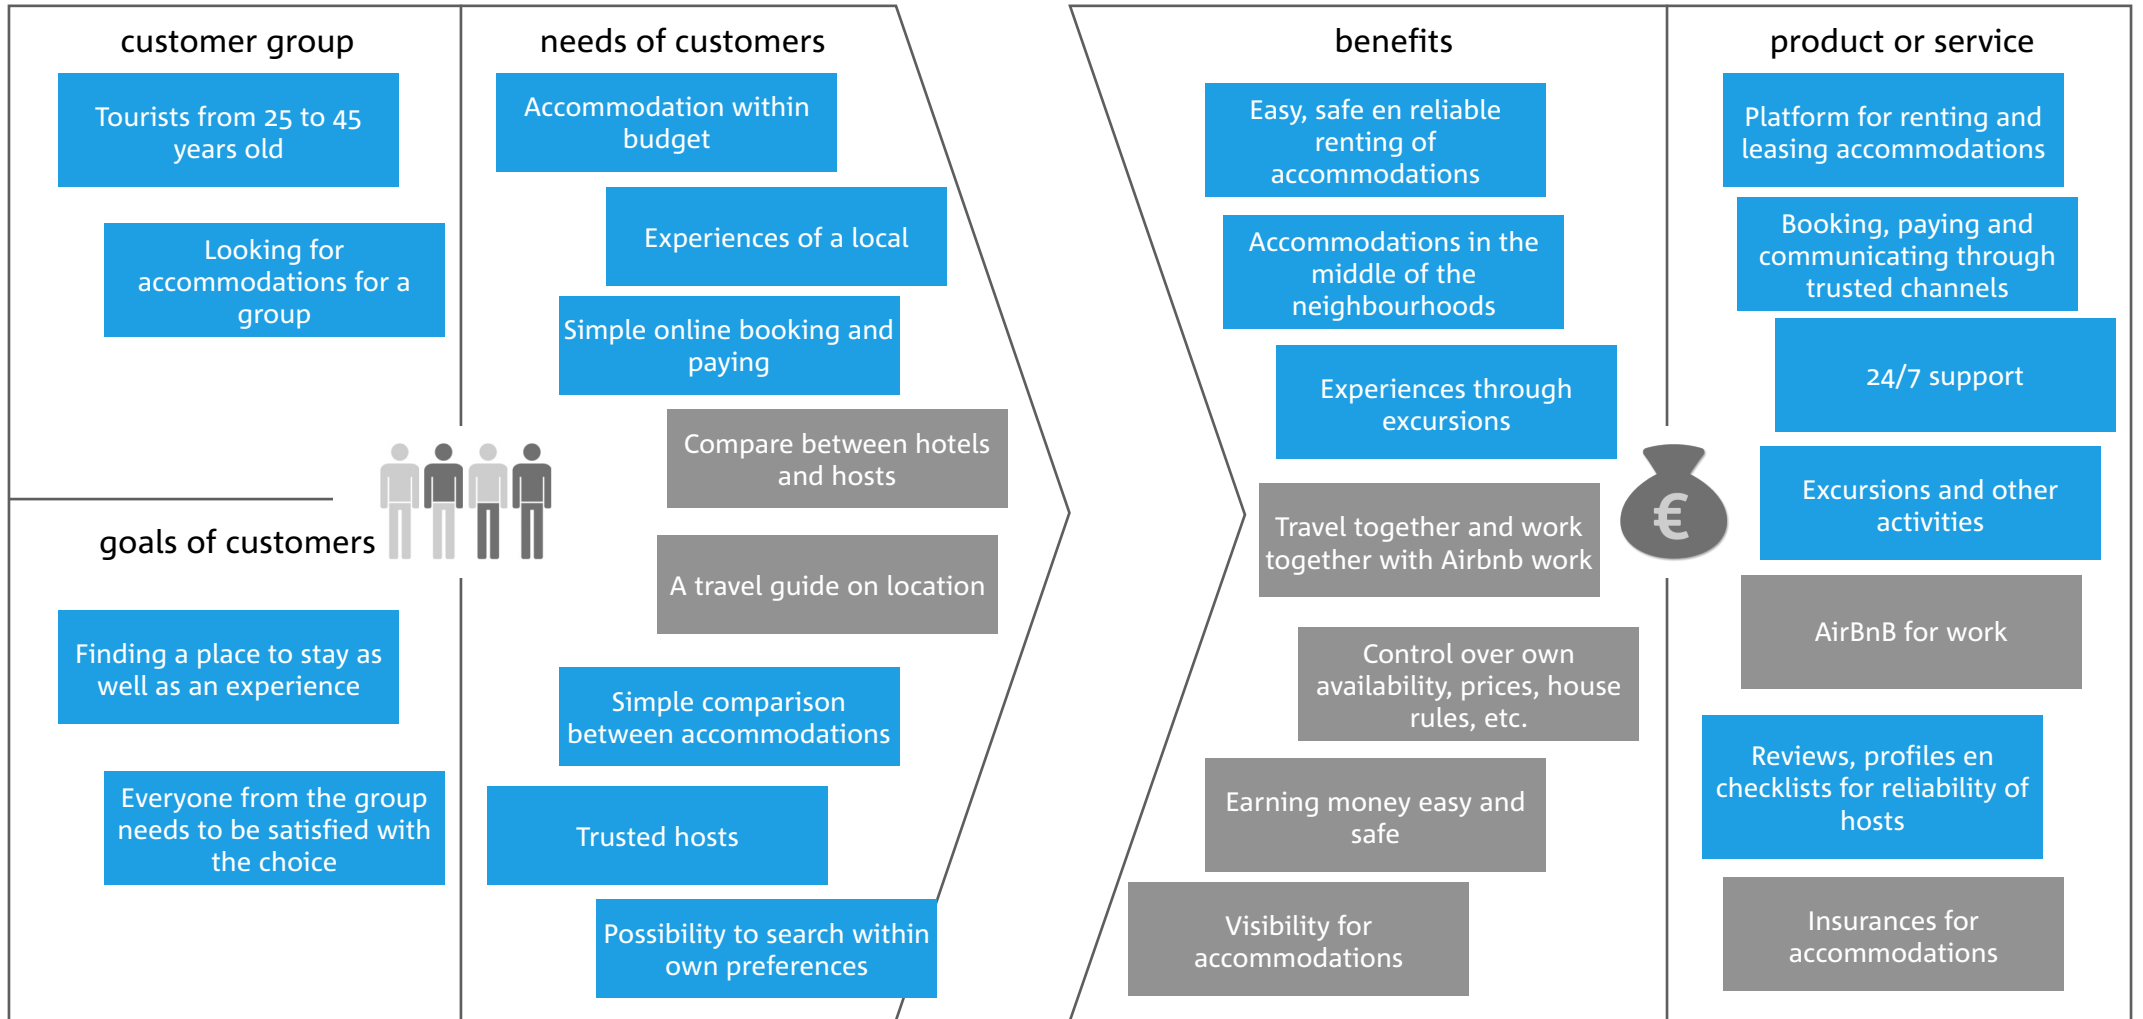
customer group

Tourists from 25 to 45 years old

Looking for accommodations for a group

goals of customers

Finding a place to stay as well as an experience

Everyone from the group needs to be satisfied with the choice

needs of customers

Accommodation within budget

Experiences of a local

Simple online booking and paying

Compare between hotels and hosts

A travel guide on location

Simple comparison between accommodations

Trusted hosts

Possibility to search within own preferences

benefits

Easy, safe en reliable renting of accommodations

Accommodations in the middle of the neighbourhoods

Experiences through excursions

Travel together and work together with Airbnb work

Control over own availability, prices, house rules, etc.

Earning money easy and safe

Visibility for accommodations

product or service

Platform for renting and leasing accommodations

Booking, paying and communicating through trusted channels

24/7 support

€

Excursions and other activities

AirBnB for work

Reviews, profiles en checklists for reliability of hosts

Insurances for accommodations